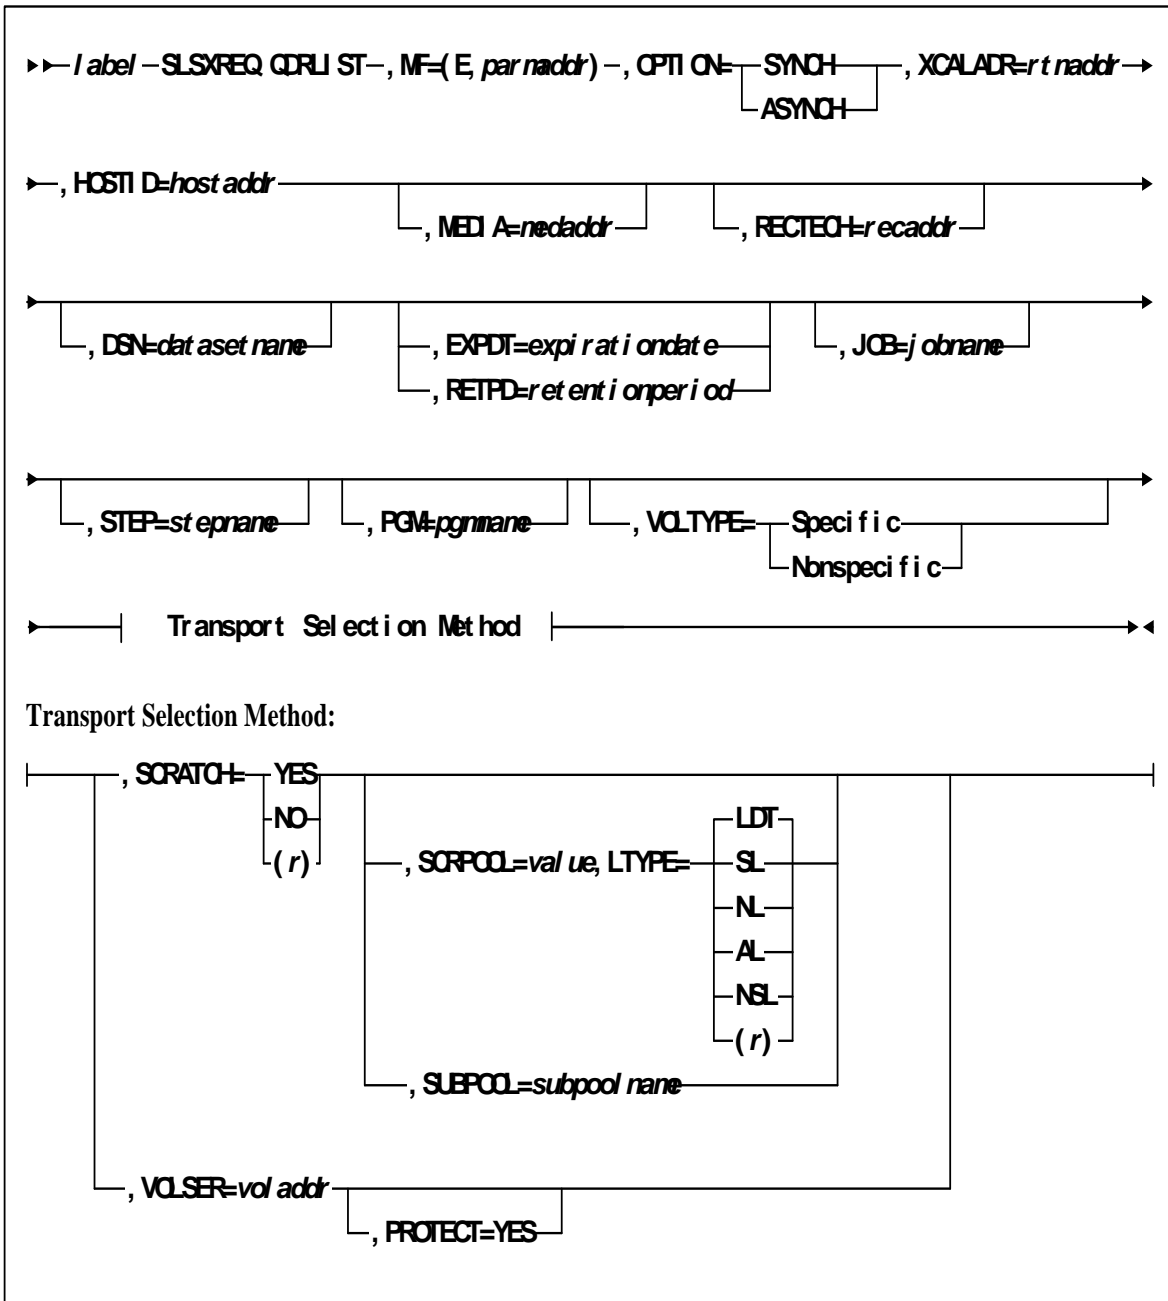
label SLSXREQ QDRLIST ,MF=(E,parmaddr) ,OPTION= SYNCH ASYNCH ,XCALADR=rtnaddr

,HOSTID=hostaddr ,MEDIA=medaddr ,RECTECH=recaddr

,DSN=datasetname ,EXPDT=expirationdate ,RETPD=retentionperiod ,JOB=jobname

,STEP=stepname ,PGM=pgmname ,VOLTYPE= Specific Nonspecific

Transport Selection Method

Transport Selection Method:

,SCRATCH= YES NO (r) ,SCRPOOL=value,LTYPE= LDT SL NL AL NSL (r) ,SUBPOOL=subpoolname

,VOLSER=voladdr ,PROTECT=YES